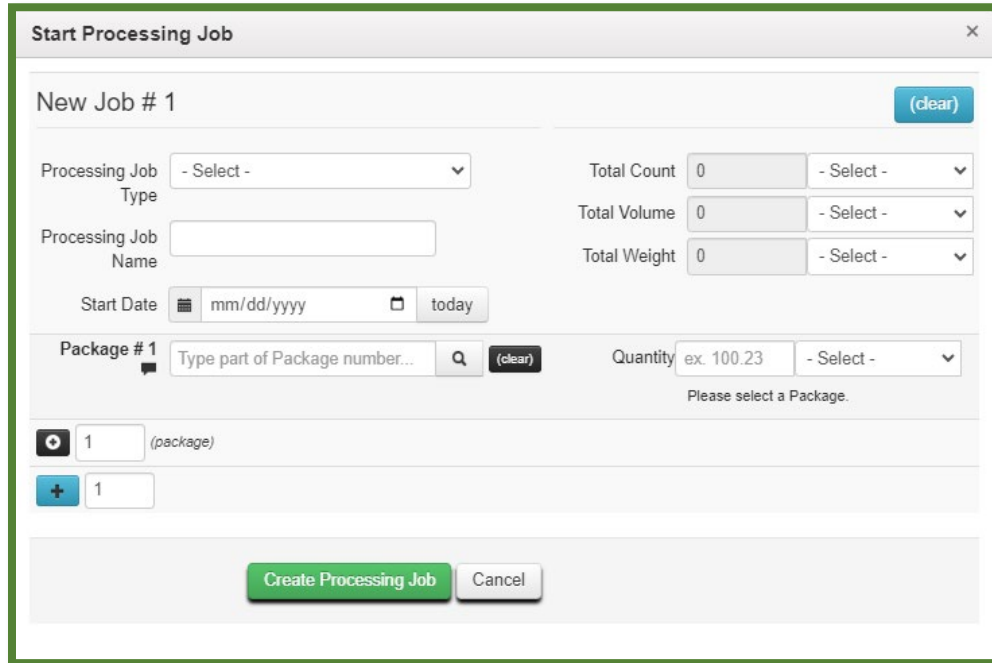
Start Processing Job

×

New Job # 1

(clear)

Processing Job Type - Select -

Processing Job Name

Start Date mm/dd/yyyy today

Total Count 0 - Select -

Total Volume 0 - Select -

Total Weight 0 - Select -

Package # 1 Type part of Package number... (clear)

Quantity ex. 100.23 - Select -

Please select a Package.

1 (package)

1

Create Processing Job Cancel